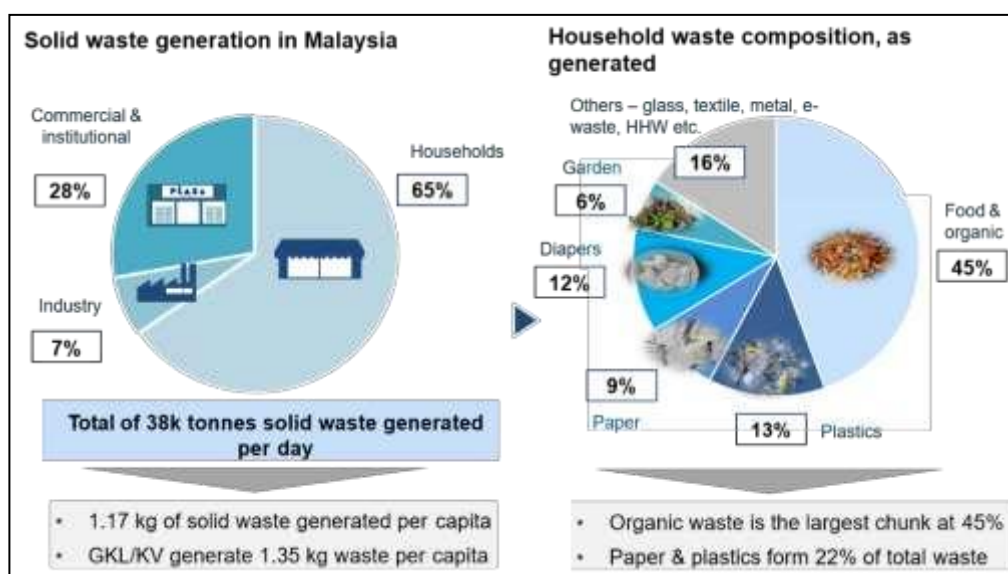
Solid waste generation in Malaysia

Commercial & institutional
28%

PLAZA

Households
65%

Industry
7%

Total of 38k tonnes solid waste generated per day

• 1.17 kg of solid waste generated per capita
• GKL/KV generate 1.35 kg waste per capita

Household waste composition, as generated

Others – glass, textile, metal, e-waste, HHW etc.
16%

Garden
6%

Diapers
12%

9%
Paper

13% Plastics

Food & organic
45%

• Organic waste is the largest chunk at 45%
• Paper & plastics form 22% of total waste